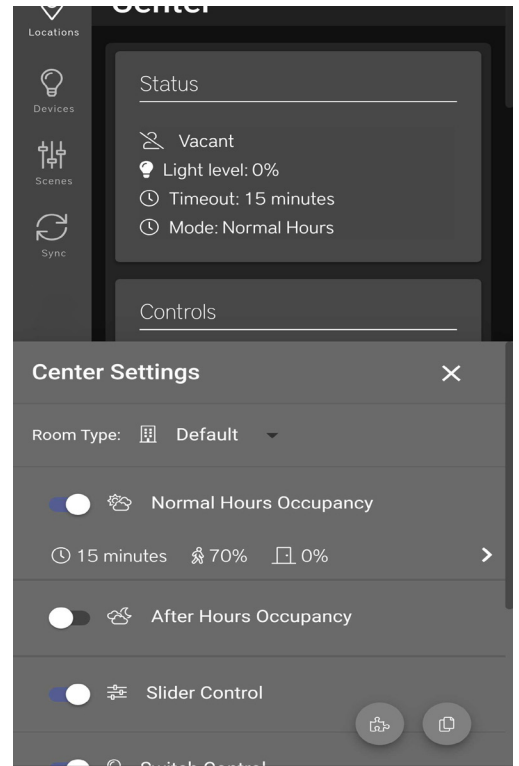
Locations

Devices

Scenes

Sync

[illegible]

Status

Vacant
Light level: 0%
Timeout: 15 minutes
Mode: Normal Hours

Controls

Center Settings

Room Type: Default

Normal Hours Occupancy

15 minutes 70% 0%

After Hours Occupancy

Slider Control

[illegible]